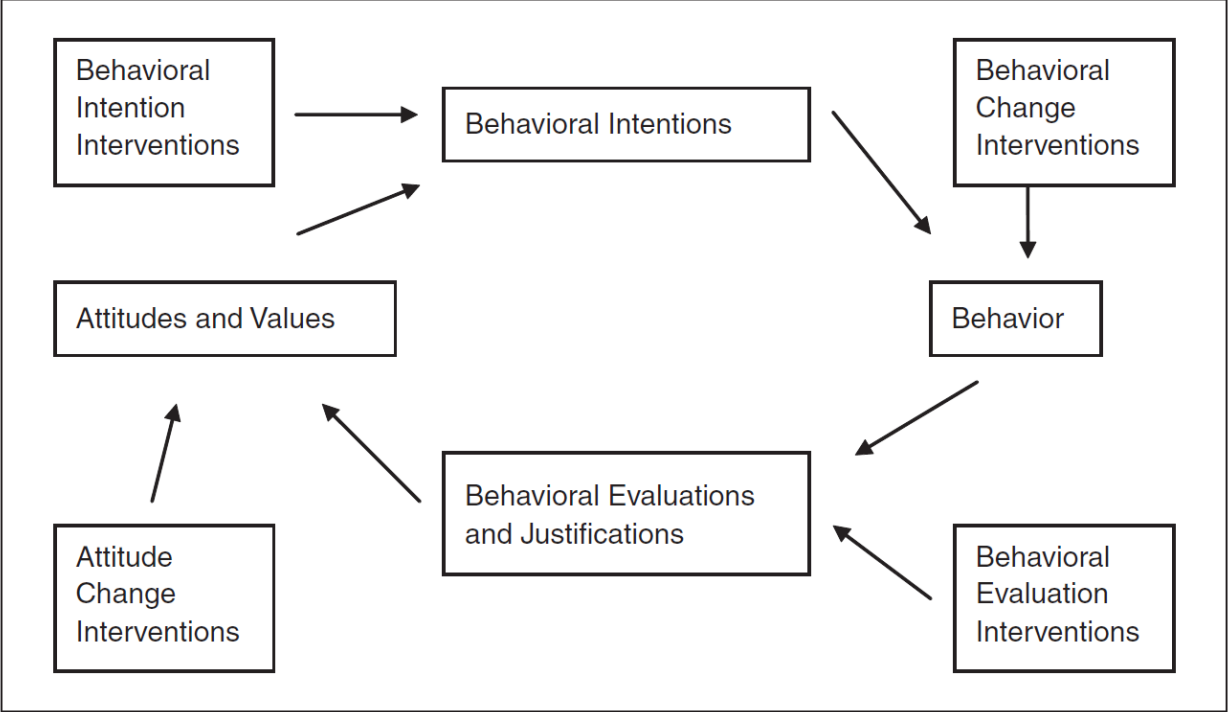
Behavioral Intention Interventions

Behavioral Intentions

Behavioral Change Interventions

Attitudes and Values

Behavior

Behavioral Evaluations and Justifications

Attitude Change Interventions

Behavioral Evaluation Interventions